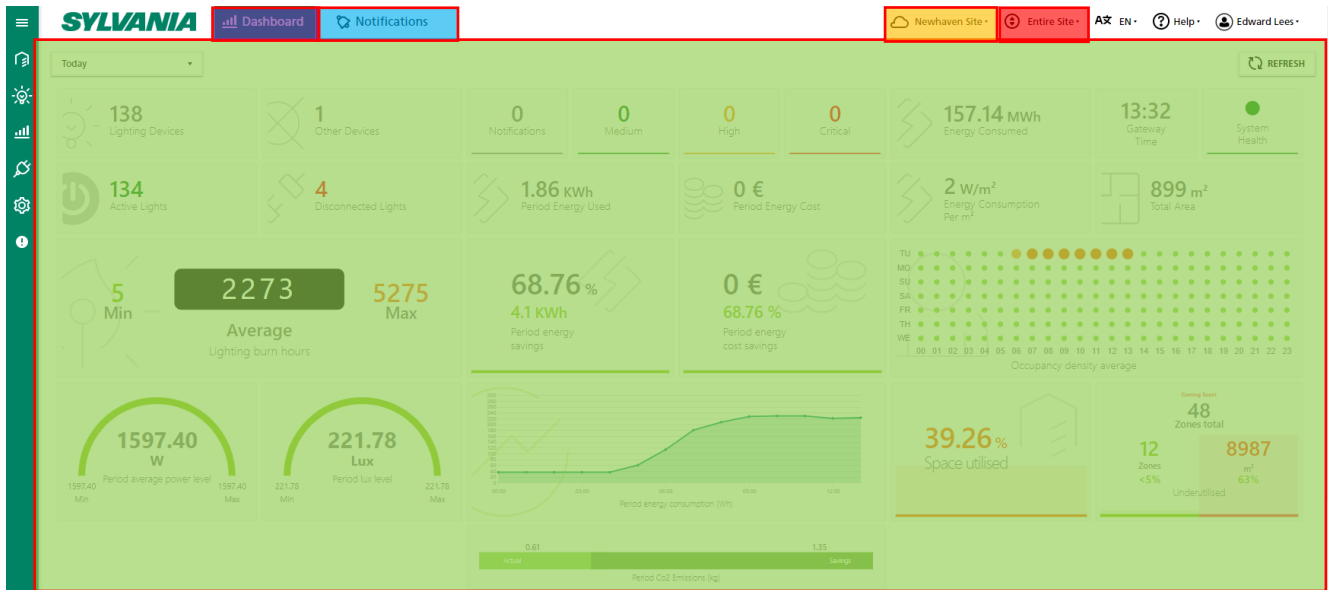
SYLVANIA Dashboard Notifications Newhaven Site Entire Site EN Help Edward Lees

Today

REFRESH

138 Lighting Devices

1 Other Devices

0 Notifications

0 Medium

0 High

0 Critical

157.14 MWh Energy Consumed

13:32 Gateway Time

System Health

134 Active Lights

4 Disconnected Lights

1.86 KWh Period Energy Used

0 € Period Energy Cost

2 W/m² Energy Consumption Per m²

899 m² Total Area

5 Min

2273 Average Lighting burn hours

5275 Max

68.76 % 4.1 KWh Period energy savings

0 € 68.76 % Period energy cost savings

TU MO SU SA FR TH WE

00 01 02 03 04 05 06 07 08 09 10 11 12 13 14 15 16 17 18 19 20 21 22 23

Occupancy density average

1597.40 W Period average power level 1597.40 Min 1597.40 Max

221.78 Lux Period lux level 221.78 Min 221.78 Max

Period energy consumption (Wh)

39.26 % Space utilised

Coming Soon! 48 Zones total

12 Zones <5%

8987 m² 63%

Underutilised

0.61 1.35 Actual Savings

Period Co2 Emissions (kg)